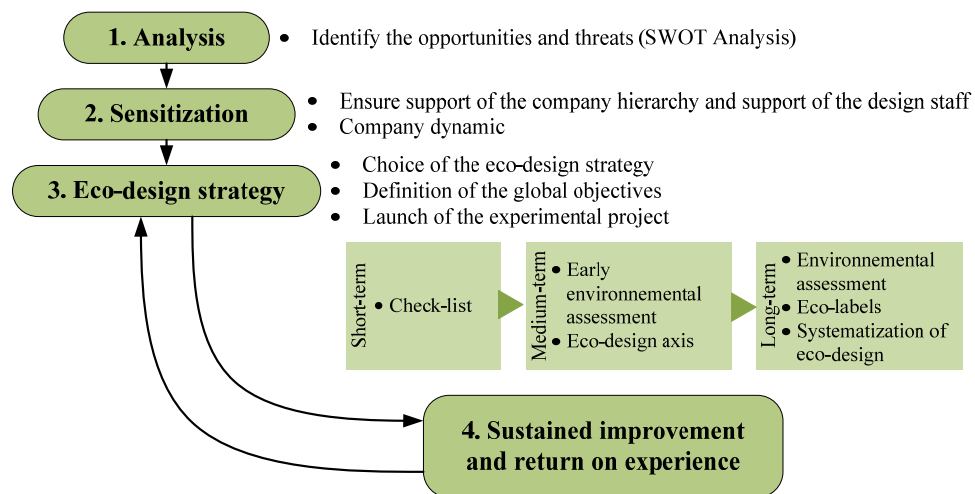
1. Analysis

• Identify the opportunities and threats (SWOT Analysis)

2. Sensitization

• Ensure support of the company hierarchy and support of the design staff
• Company dynamic

3. Eco-design strategy

• Choice of the eco-design strategy
• Definition of the global objectives
• Launch of the experimental project

Short-term
• Check-list

Medium-term
• Early environnemental assessment
• Eco-design axis

Long-term
• Environnemental assessment
• Eco-labels
• Systematization of eco-design

4. Sustained improvement and return on experience